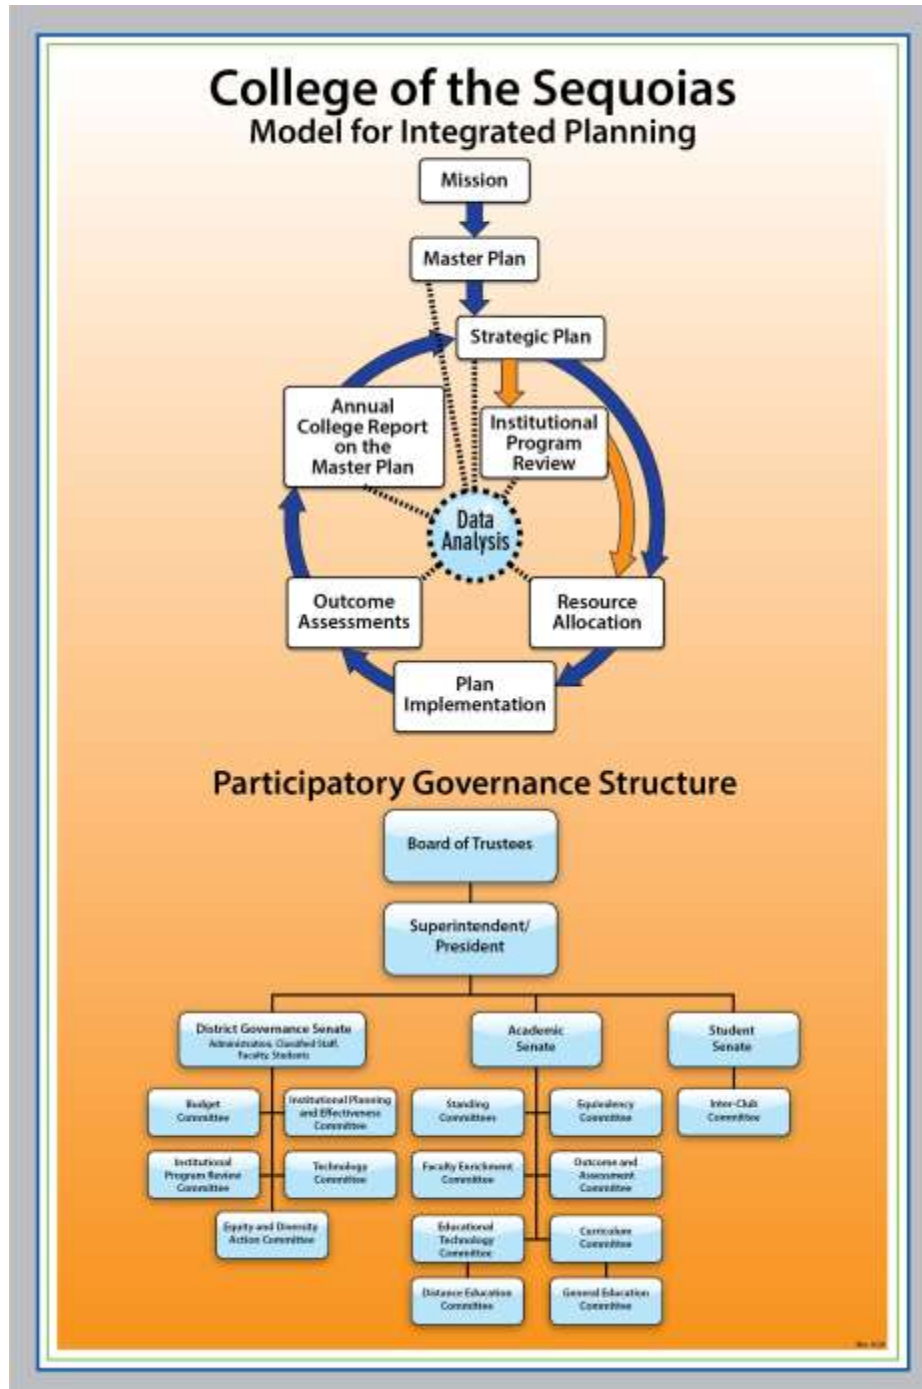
College of the Sequoias
Model for Integrated Planning

Mission

Master Plan

Strategic Plan

Annual College Report on the Master Plan

Institutional Program Review

Data Analysis

Outcome Assessments

Resource Allocation

Plan Implementation

Participatory Governance Structure

Board of Trustees

Superintendent/ President

District Governance Senate
Administration, Classified Staff, Faculty, Students

Academic Senate

Student Senate

Budget Committee

Institutional Planning and Effectiveness Committee

Institutional Program Review Committee

Technology Committee

Equity and Diversity Action Committee

Standing Committees

Equivalency Committee

Faculty Enrichment Committee

Outcome and Assessment Committee

Educational Technology Committee

Curriculum Committee

Distance Education Committee

General Education Committee

Inter-Club Committee

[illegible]